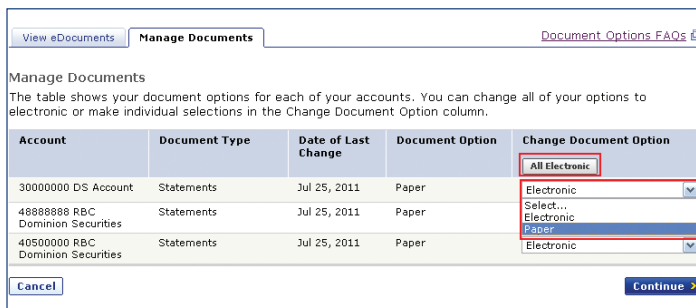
View eDocuments | Manage Documents

Document Options FAQs

Manage Documents

The table shows your document options for each of your accounts. You can change all of your options to electronic or make individual selections in the Change Document Option column.

| Account | Document Type | Date of Last Change | Document Option | Change Document Option All Electronic |
|---|---|---|---|---|
| 30000000 DS Account | Statements | Jul 25, 2011 | Paper | Electronic |
| 48888888 RBC Dominion Securities | Statements | Jul 25, 2011 | Paper | Select... Electronic Paper |
| 40500000 RBC Dominion Securities | Statements | Jul 25, 2011 | Paper | Electronic |

Cancel

Continue